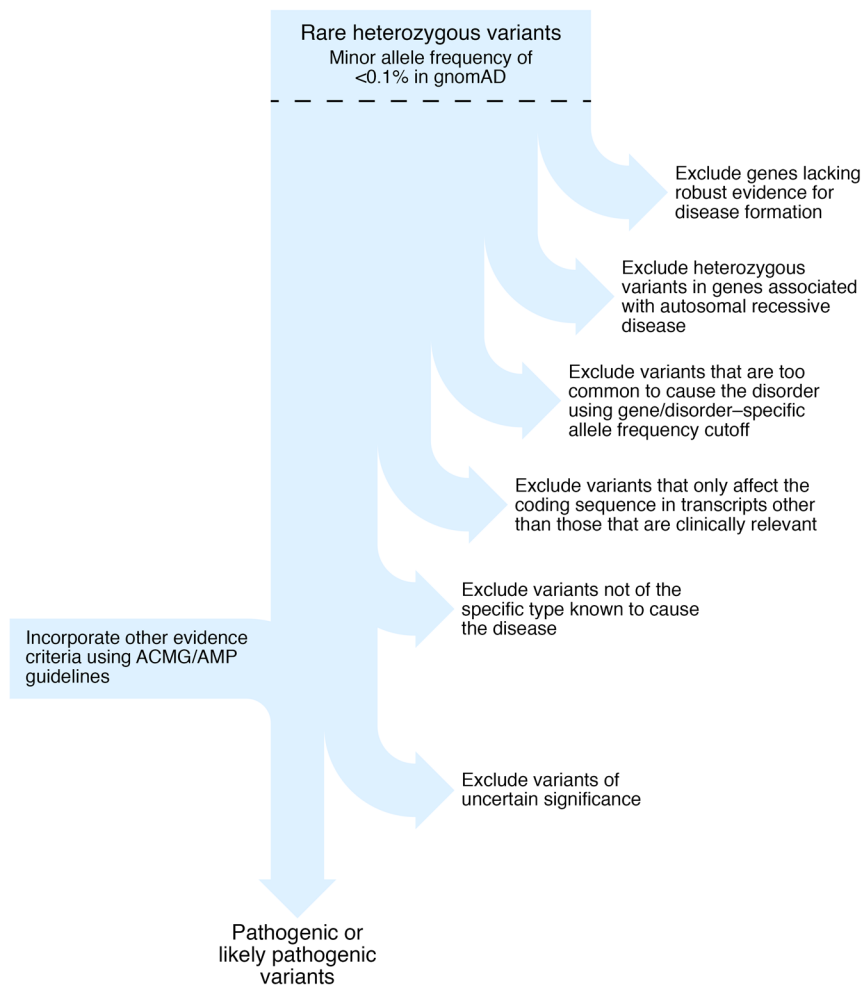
Rare heterozygous variants
Minor allele frequency of <0.1% in gnomAD

Exclude genes lacking robust evidence for disease formation

Exclude heterozygous variants in genes associated with autosomal recessive disease

Exclude variants that are too common to cause the disorder using gene/disorder–specific allele frequency cutoff

Exclude variants that only affect the coding sequence in transcripts other than those that are clinically relevant

Exclude variants not of the specific type known to cause the disease

Incorporate other evidence criteria using ACMG/AMP guidelines

Exclude variants of uncertain significance

Pathogenic or likely pathogenic variants